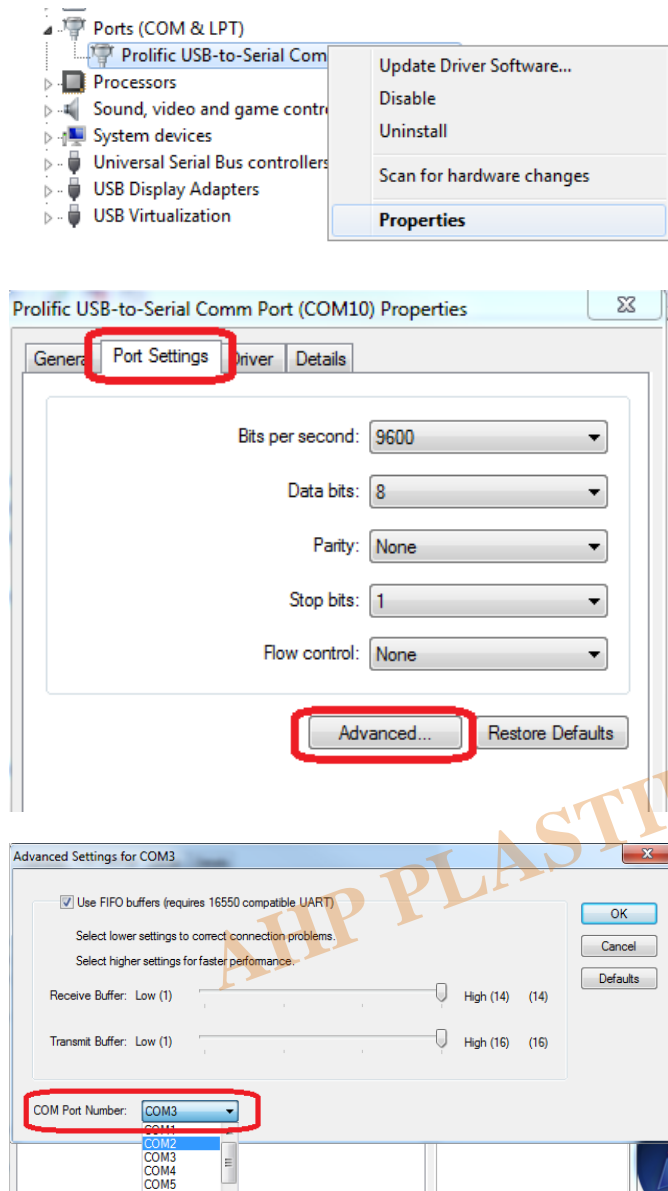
Ports (COM & LPT)
Prolific USB-to-Serial Com
Processors
Sound, video and game contro
System devices
Universal Serial Bus controllers
USB Display Adapters
USB Virtualization

Update Driver Software...
Disable
Uninstall
Scan for hardware changes
Properties

Prolific USB-to-Serial Comm Port (COM10) Properties

Genera
Port Settings
Driver
Details

Bits per second: 9600
Data bits: 8
Parity: None
Stop bits: 1
Flow control: None

Advanced...
Restore Defaults

Advanced Settings for COM3

Use FIFO buffers (requires 16550 compatible UART)
Select lower settings to correct connection problems.
Select higher settings for faster performance.

Receive Buffer: Low (1) High (14) (14)
Transmit Buffer: Low (1) High (16) (16)

OK
Cancel
Defaults

COM Port Number: COM3
COM1
COM2
COM3
COM4
COM5

AHP PLASTI